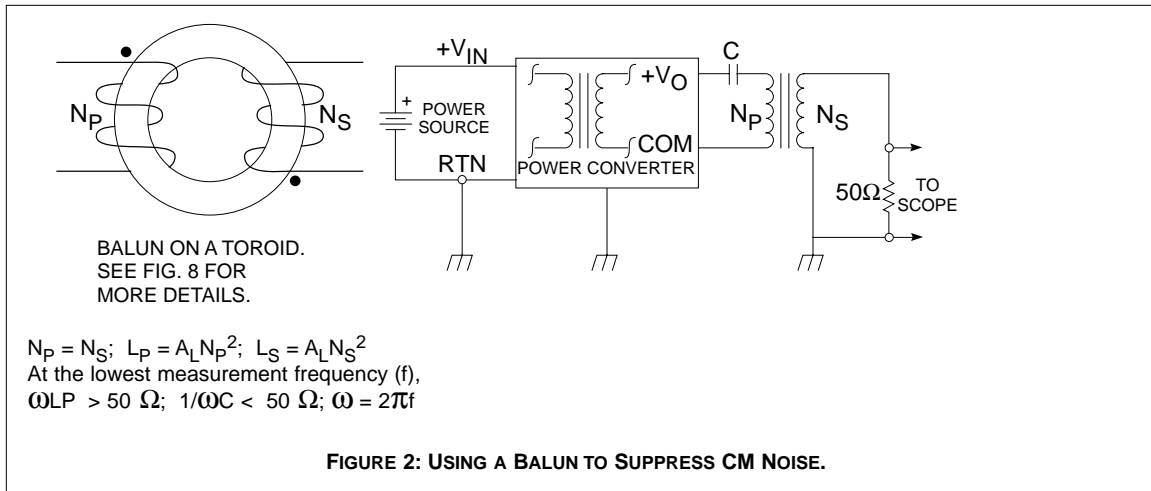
$N_P$

$N_S$

BALUN ON A TOROID. SEE FIG. 8 FOR MORE DETAILS.

$+V_{IN}$

+ POWER SOURCE

RTN

$+V_O$

COM

POWER CONVERTER

C

$N_P$

$N_S$

$50\Omega$

TO SCOPE

$N_P = N_S$; $L_P = A_L N_P^2$; $L_S = A_L N_S^2$
At the lowest measurement frequency (f),
$\omega LP > 50\ \Omega$; $1/\omega C < 50\ \Omega$; $\omega = 2\pi f$

FIGURE 2: USING A BALUN TO SUPPRESS CM NOISE.